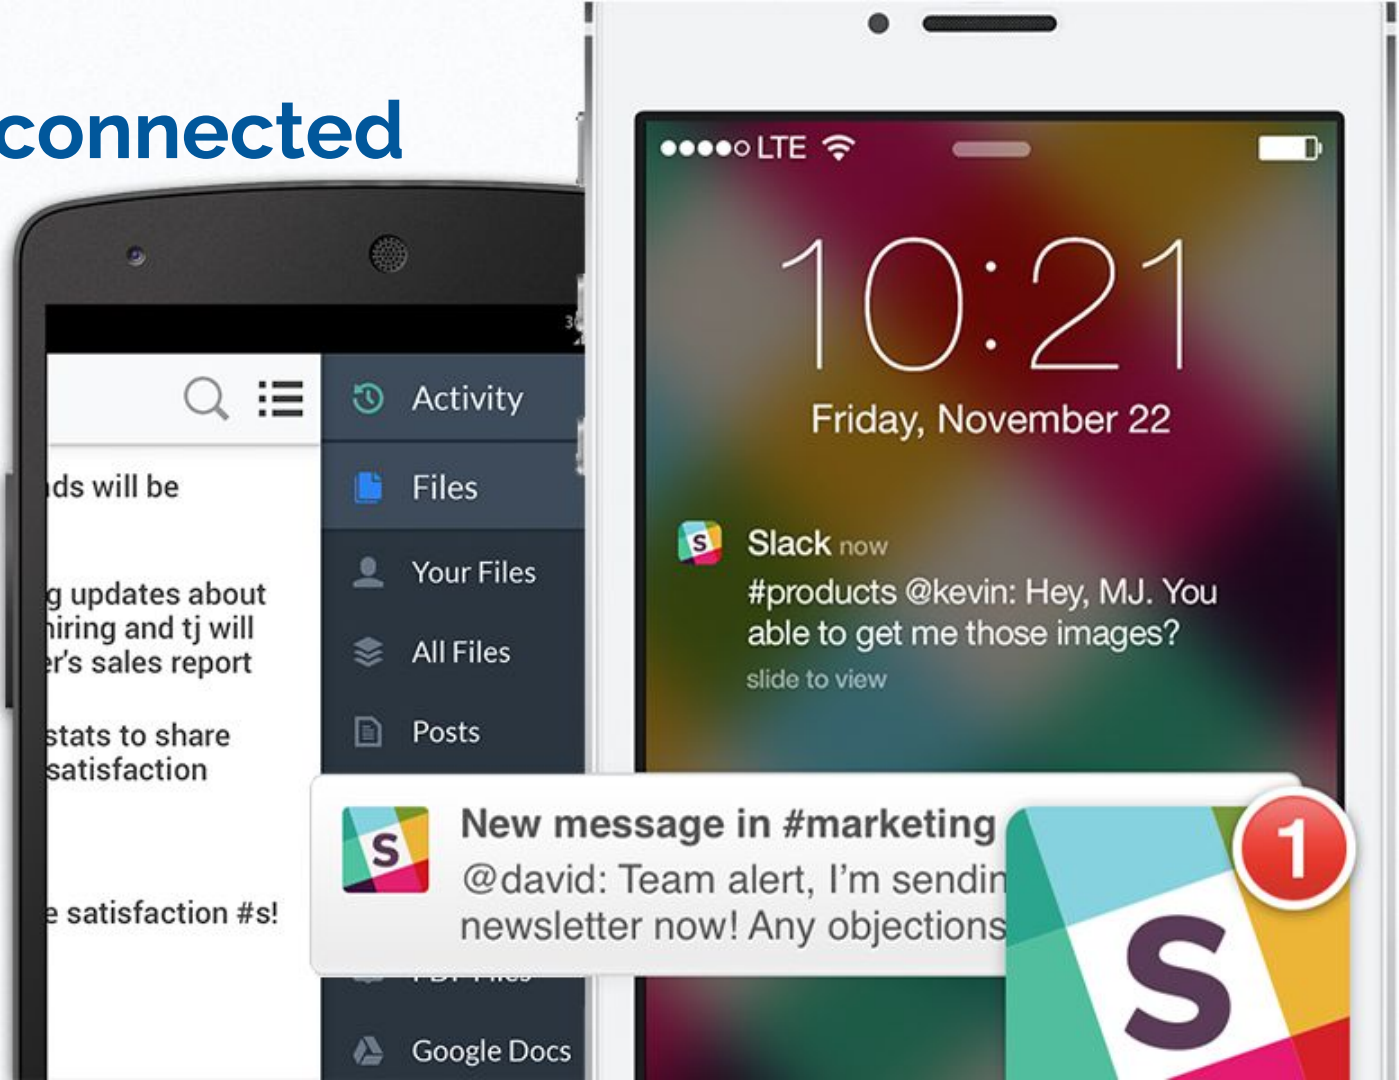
connected

ds will be

g updates about
hiring and tj will
r's sales report

stats to share
satisfaction

e satisfaction #s!

Activity

Files

Your Files

All Files

Posts

Google Docs

●●●●○ LTE

10:21

Friday, November 22

Slack now
#products @kevin: Hey, MJ. You able to get me those images?
slide to view

New message in #marketing
@david: Team alert, I'm sendin
newsletter now! Any objections

1